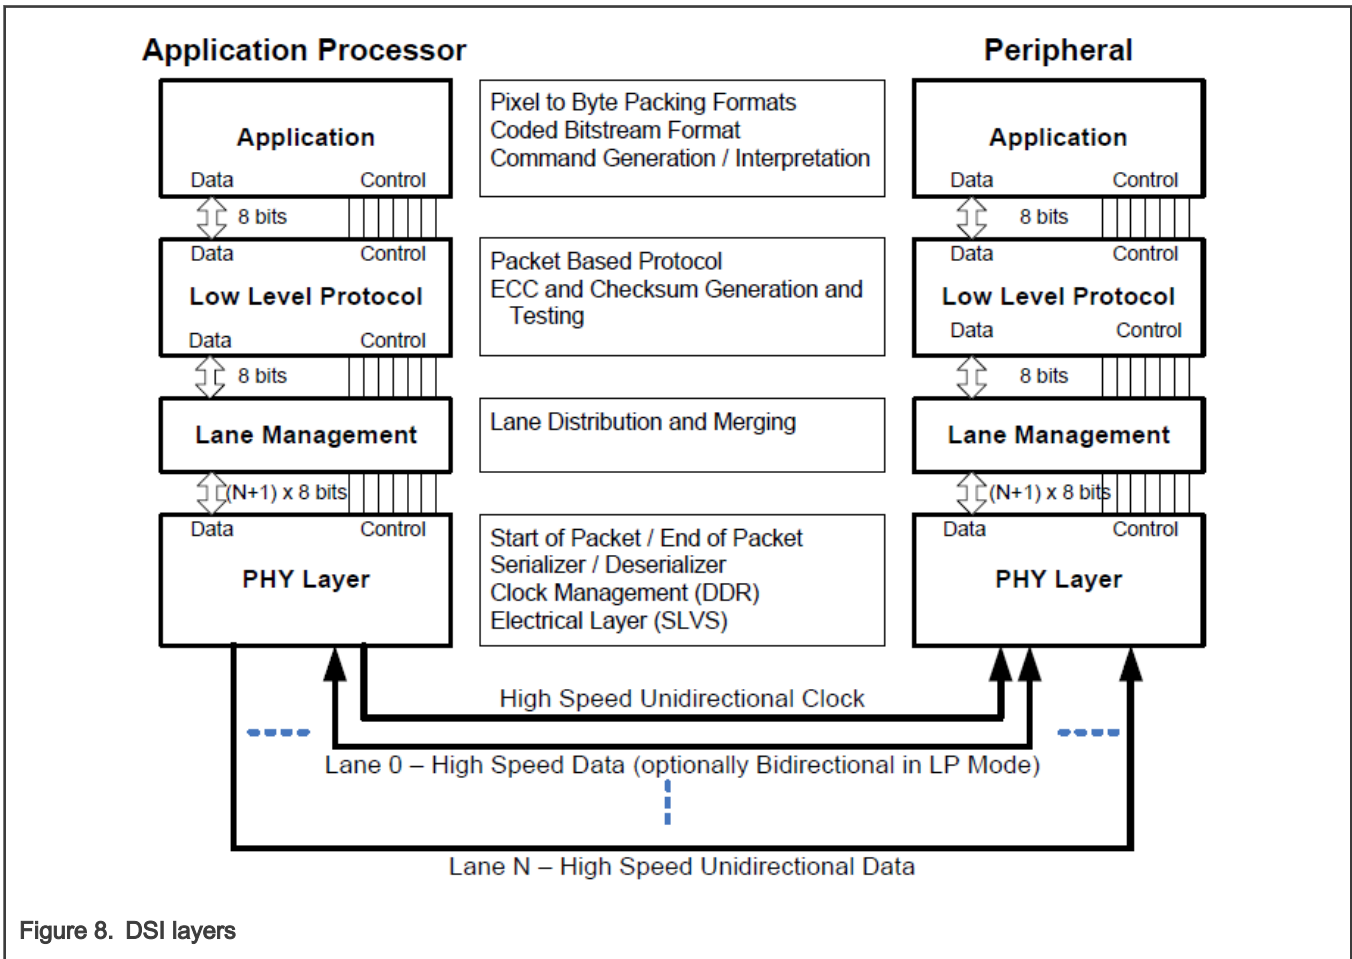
Application Processor

Peripheral

Application
Data Control

8 bits

Data Control
Low Level Protocol
Data Control

8 bits

Lane Management

(N+1) x 8 bits

Data Control
PHY Layer

Pixel to Byte Packing Formats
Coded Bitstream Format
Command Generation / Interpretation

Packet Based Protocol
ECC and Checksum Generation and Testing

Lane Distribution and Merging

Start of Packet / End of Packet
Serializer / Deserializer
Clock Management (DDR)
Electrical Layer (SLVS)

Application
Data Control

8 bits

Data Control
Low Level Protocol
Data Control

8 bits

Lane Management

(N+1) x 8 bits

Data Control
PHY Layer

High Speed Unidirectional Clock

Lane 0 – High Speed Data (optionally Bidirectional in LP Mode)

Lane N – High Speed Unidirectional Data

Figure 8. DSI layers